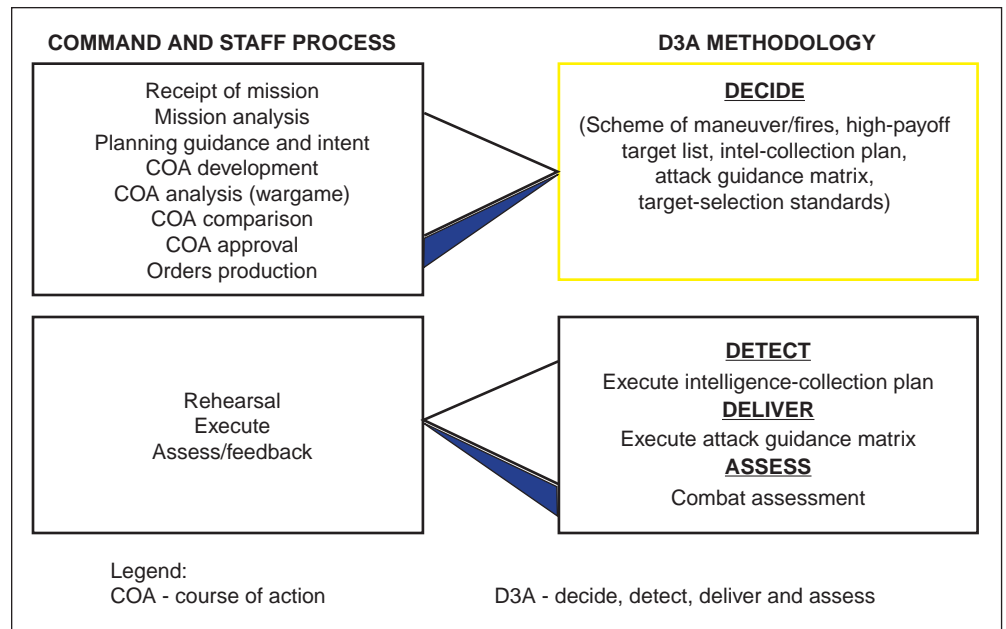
COMMAND AND STAFF PROCESS

Receipt of mission
Mission analysis
Planning guidance and intent
COA development
COA analysis (wargame)
COA comparison
COA approval
Orders production

D3A METHODOLOGY

DECIDE

(Scheme of maneuver/fires, high-payoff target list, intel-collection plan, attack guidance matrix, target-selection standards)

Rehearsal
Execute
Assess/feedback

DETECT
Execute intelligence-collection plan
DELIVER
Execute attack guidance matrix
ASSESS
Combat assessment

Legend:
COA - course of action

D3A - decide, detect, deliver and assess